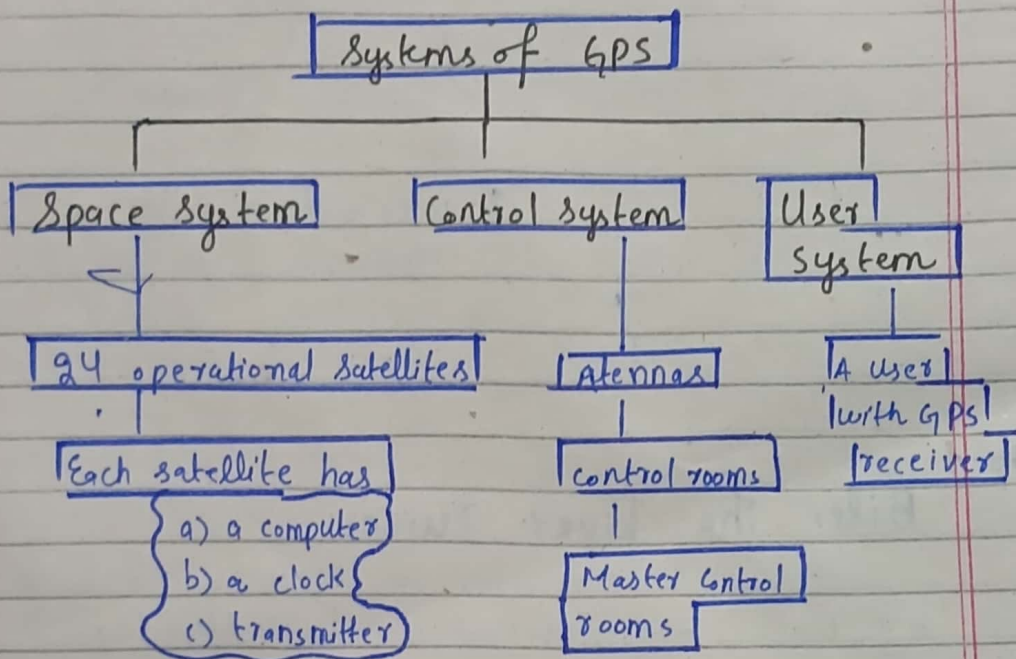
Systems of GPS

Space system

24 operational satellites

Each satellite has
a) a computer
b) a clock
c) transmitter

Control system

Atennas

control rooms

Master Control rooms

User system

A user with GPS receiver